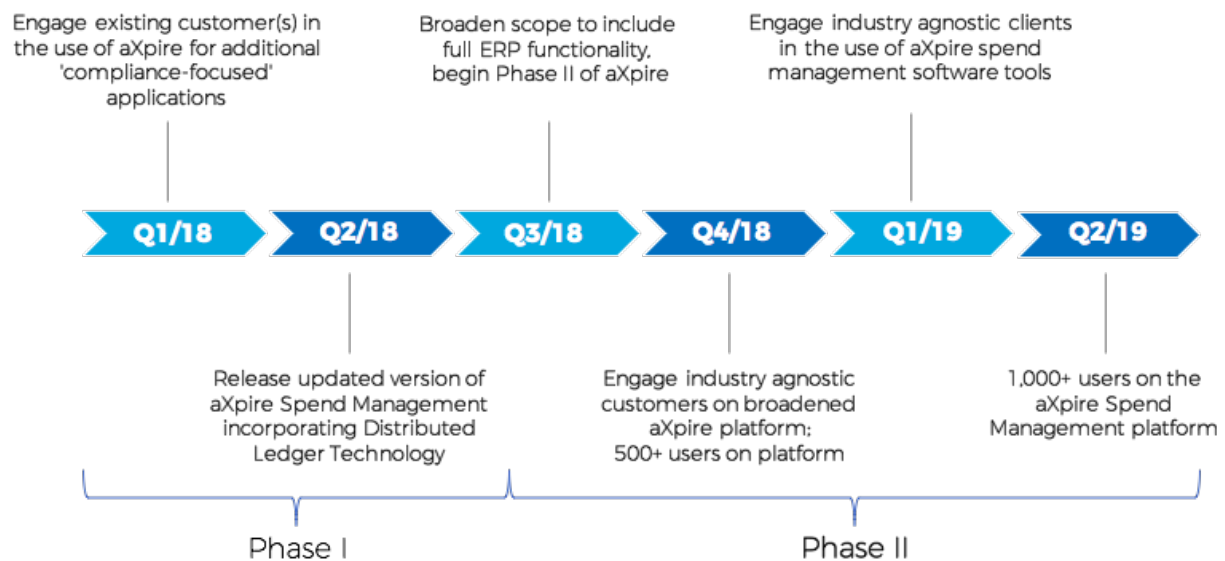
Engage existing customer(s) in the use of aXpire for additional 'compliance-focused' applications

Broaden scope to include full ERP functionality, begin Phase II of aXpire

Engage industry agnostic clients in the use of aXpire spend management software tools

Q1/18

Q2/18

Q3/18

Q4/18

Q1/19

Q2/19

Release updated version of aXpire Spend Management incorporating Distributed Ledger Technology

Engage industry agnostic customers on broadened aXpire platform; 500+ users on platform

1,000+ users on the aXpire Spend Management platform

Phase I

Phase II